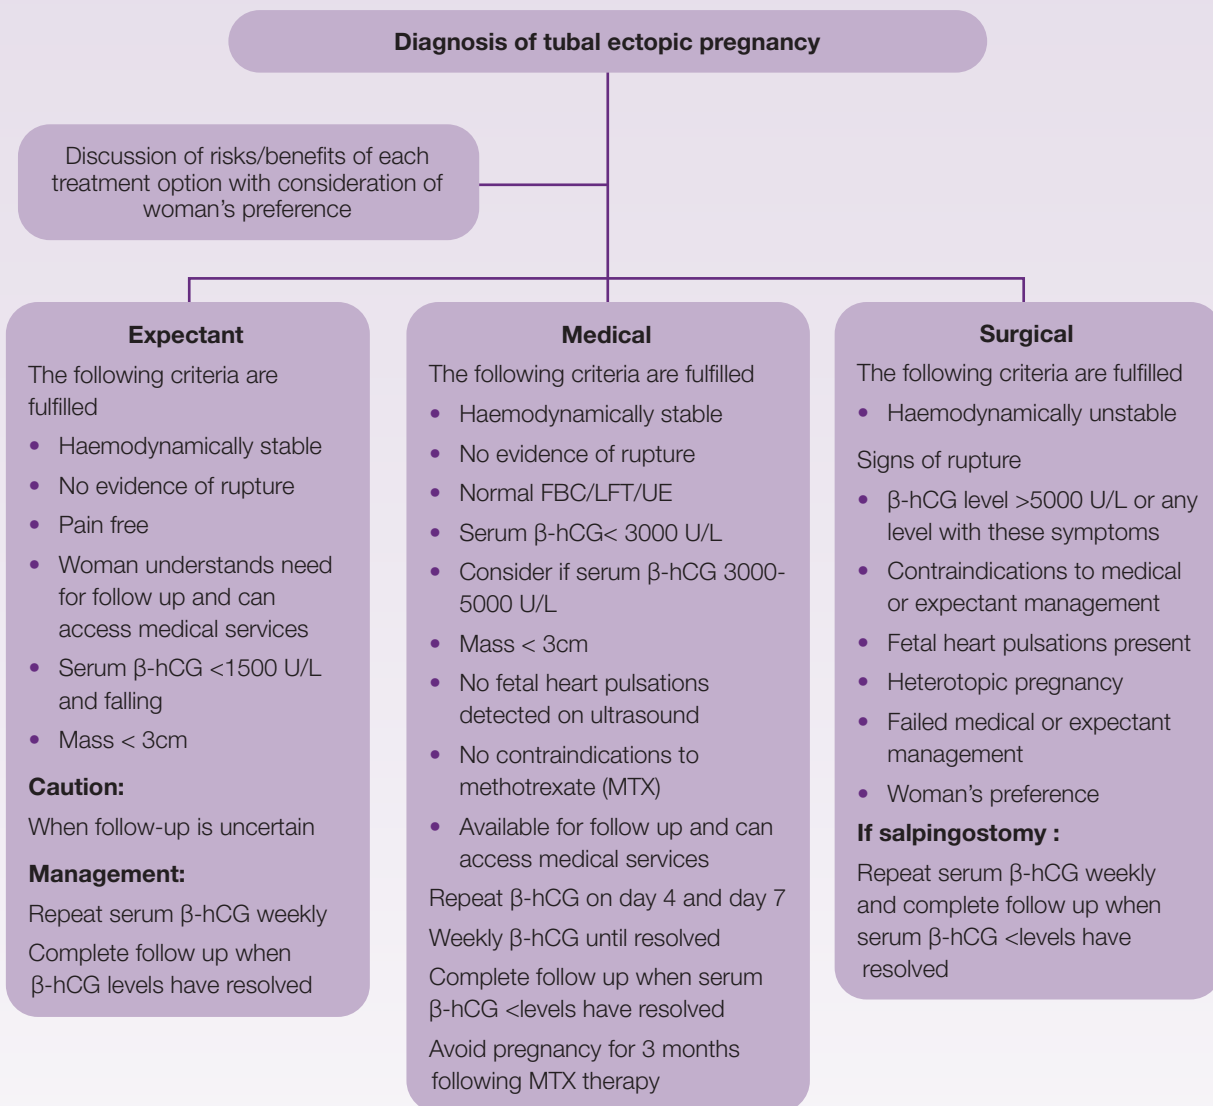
Diagnosis of tubal ectopic pregnancy

Discussion of risks/benefits of each treatment option with consideration of woman's preference

Expectant

The following criteria are fulfilled

- Haemodynamically stable
- No evidence of rupture
- Pain free
- Woman understands need for follow up and can access medical services
- Serum β-hCG <1500 U/L and falling
- Mass < 3cm

Caution:

When follow-up is uncertain

Management:

Repeat serum β-hCG weekly

Complete follow up when β-hCG levels have resolved

Medical

The following criteria are fulfilled

- Haemodynamically stable
- No evidence of rupture
- Normal FBC/LFT/UE
- Serum β-hCG< 3000 U/L
- Consider if serum β-hCG 3000-5000 U/L
- Mass < 3cm
- No fetal heart pulsations detected on ultrasound
- No contraindications to methotrexate (MTX)
- Available for follow up and can access medical services

Repeat β-hCG on day 4 and day 7

Weekly β-hCG until resolved

Complete follow up when serum β-hCG <levels have resolved

Avoid pregnancy for 3 months following MTX therapy

Surgical

The following criteria are fulfilled

- Haemodynamically unstable

Signs of rupture

- β-hCG level >5000 U/L or any level with these symptoms
- Contraindications to medical or expectant management
- Fetal heart pulsations present
- Heterotopic pregnancy
- Failed medical or expectant management
- Woman's preference

If salpingostomy :

Repeat serum β-hCG weekly and complete follow up when serum β-hCG <levels have resolved